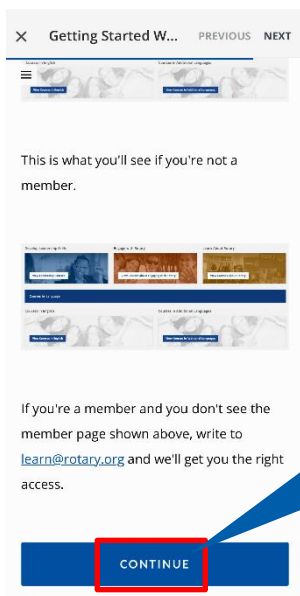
× Getting Started W... PREVIOUS NEXT

This is what you'll see if you're not a member.

If you're a member and you don't see the member page shown above, write to learn@rotary.org and we'll get you the right access.

CONTINUE